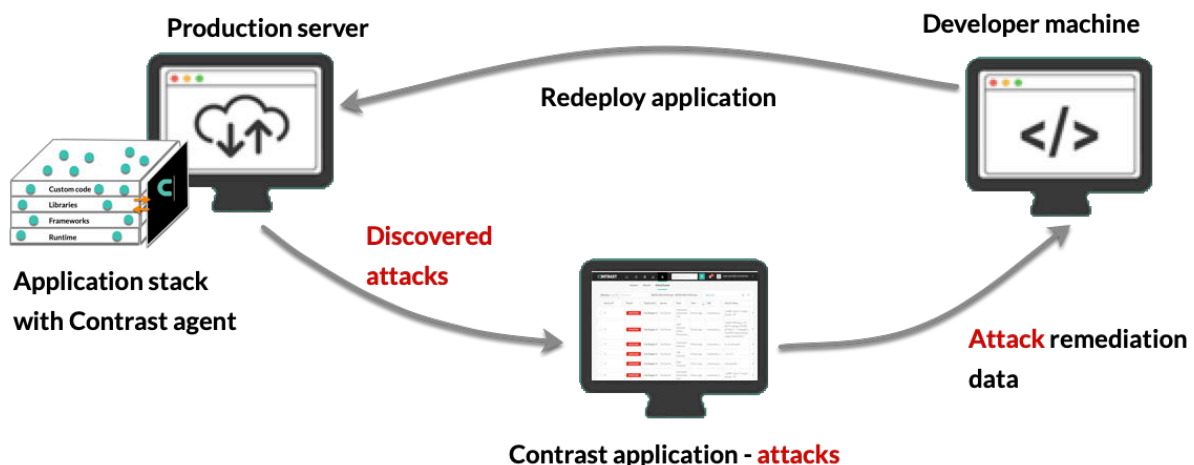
Production server

Developer machine

Redeploy application

Custom code
Libraries
Frameworks
Runtime

Application stack with Contrast agent

Discovered attacks

CONTRAST

Attack remediation data

Contrast application - attacks